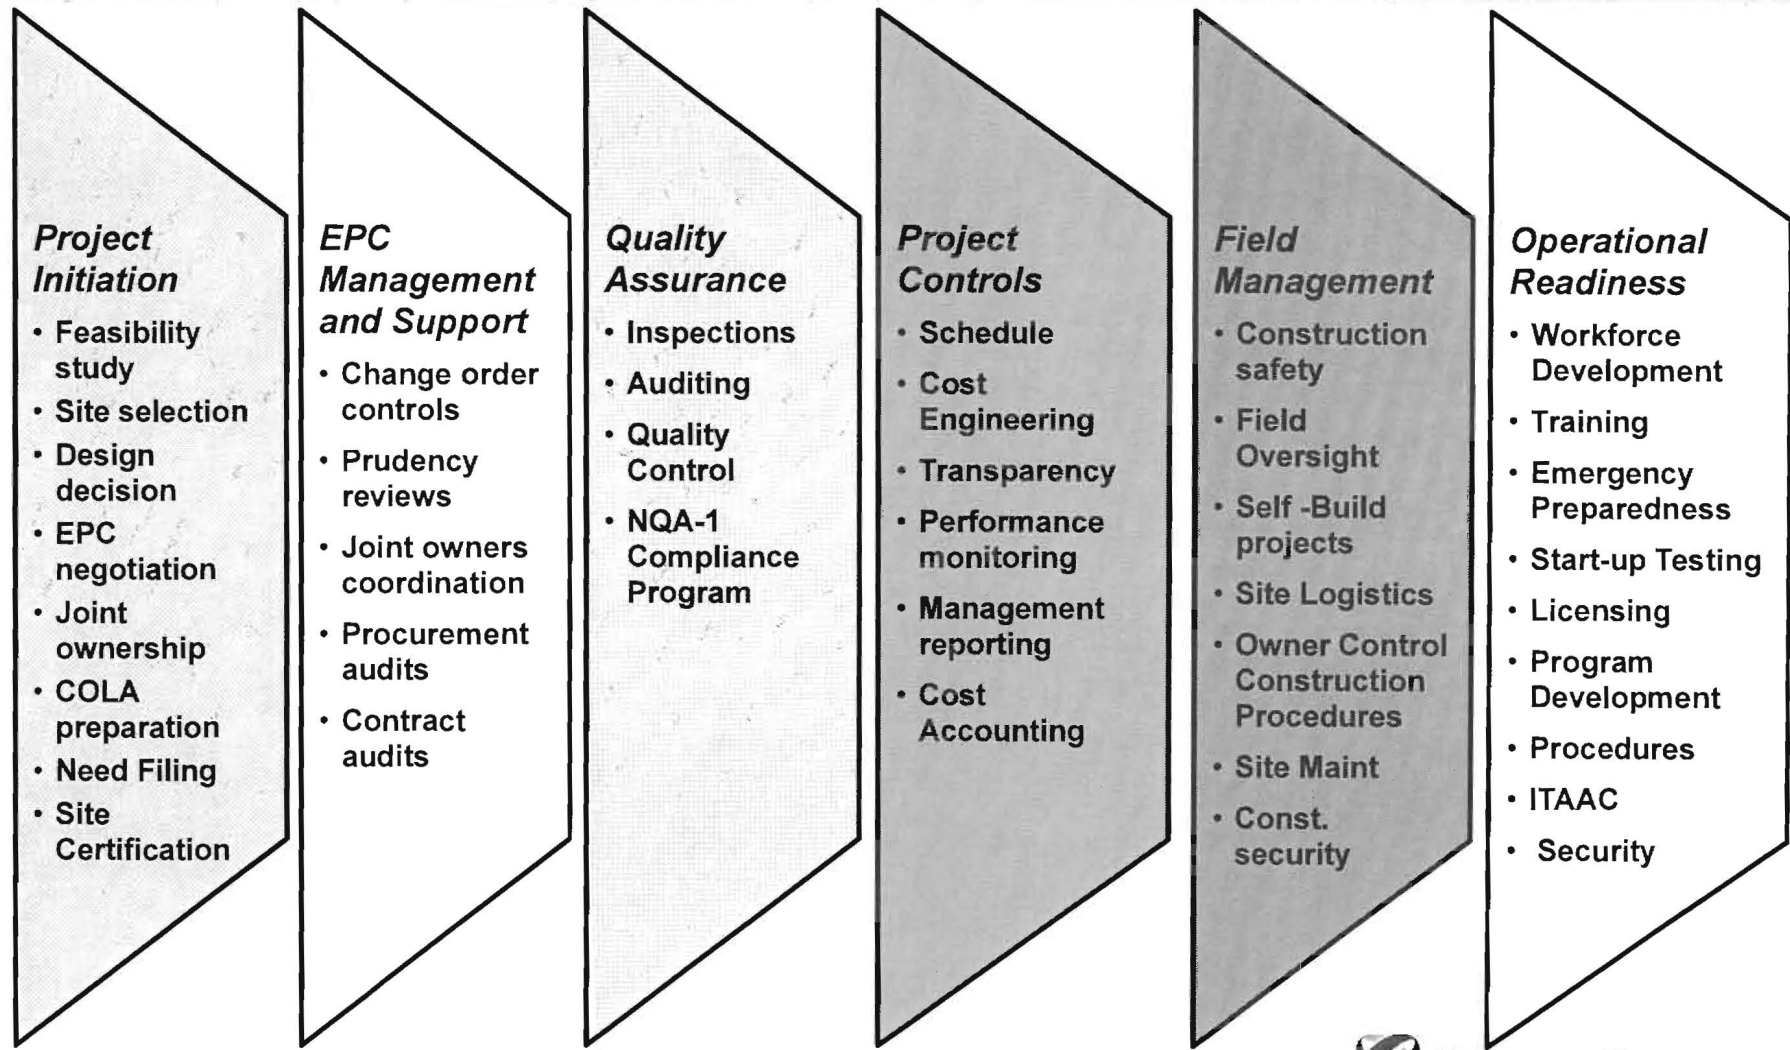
Project Initiation
• Feasibility study
• Site selection
• Design decision
• EPC negotiation
• Joint ownership
• COLA preparation
• Need Filing
• Site Certification

EPC Management and Support
• Change order controls
• Prudency reviews
• Joint owners coordination
• Procurement audits
• Contract audits

Quality Assurance
• Inspections
• Auditing
• Quality Control
• NQA-1 Compliance Program

Project Controls
• Schedule
• Cost Engineering
• Transparency
• Performance monitoring
• Management reporting
• Cost Accounting

Field Management
• Construction safety
• Field Oversight
• Self -Build projects
• Site Logistics
• Owner Control Construction Procedures
• Site Maint
• Const. security

Operational Readiness
• Workforce Development
• Training
• Emergency Preparedness
• Start-up Testing
• Licensing
• Program Development
• Procedures
• ITAAC
• Security